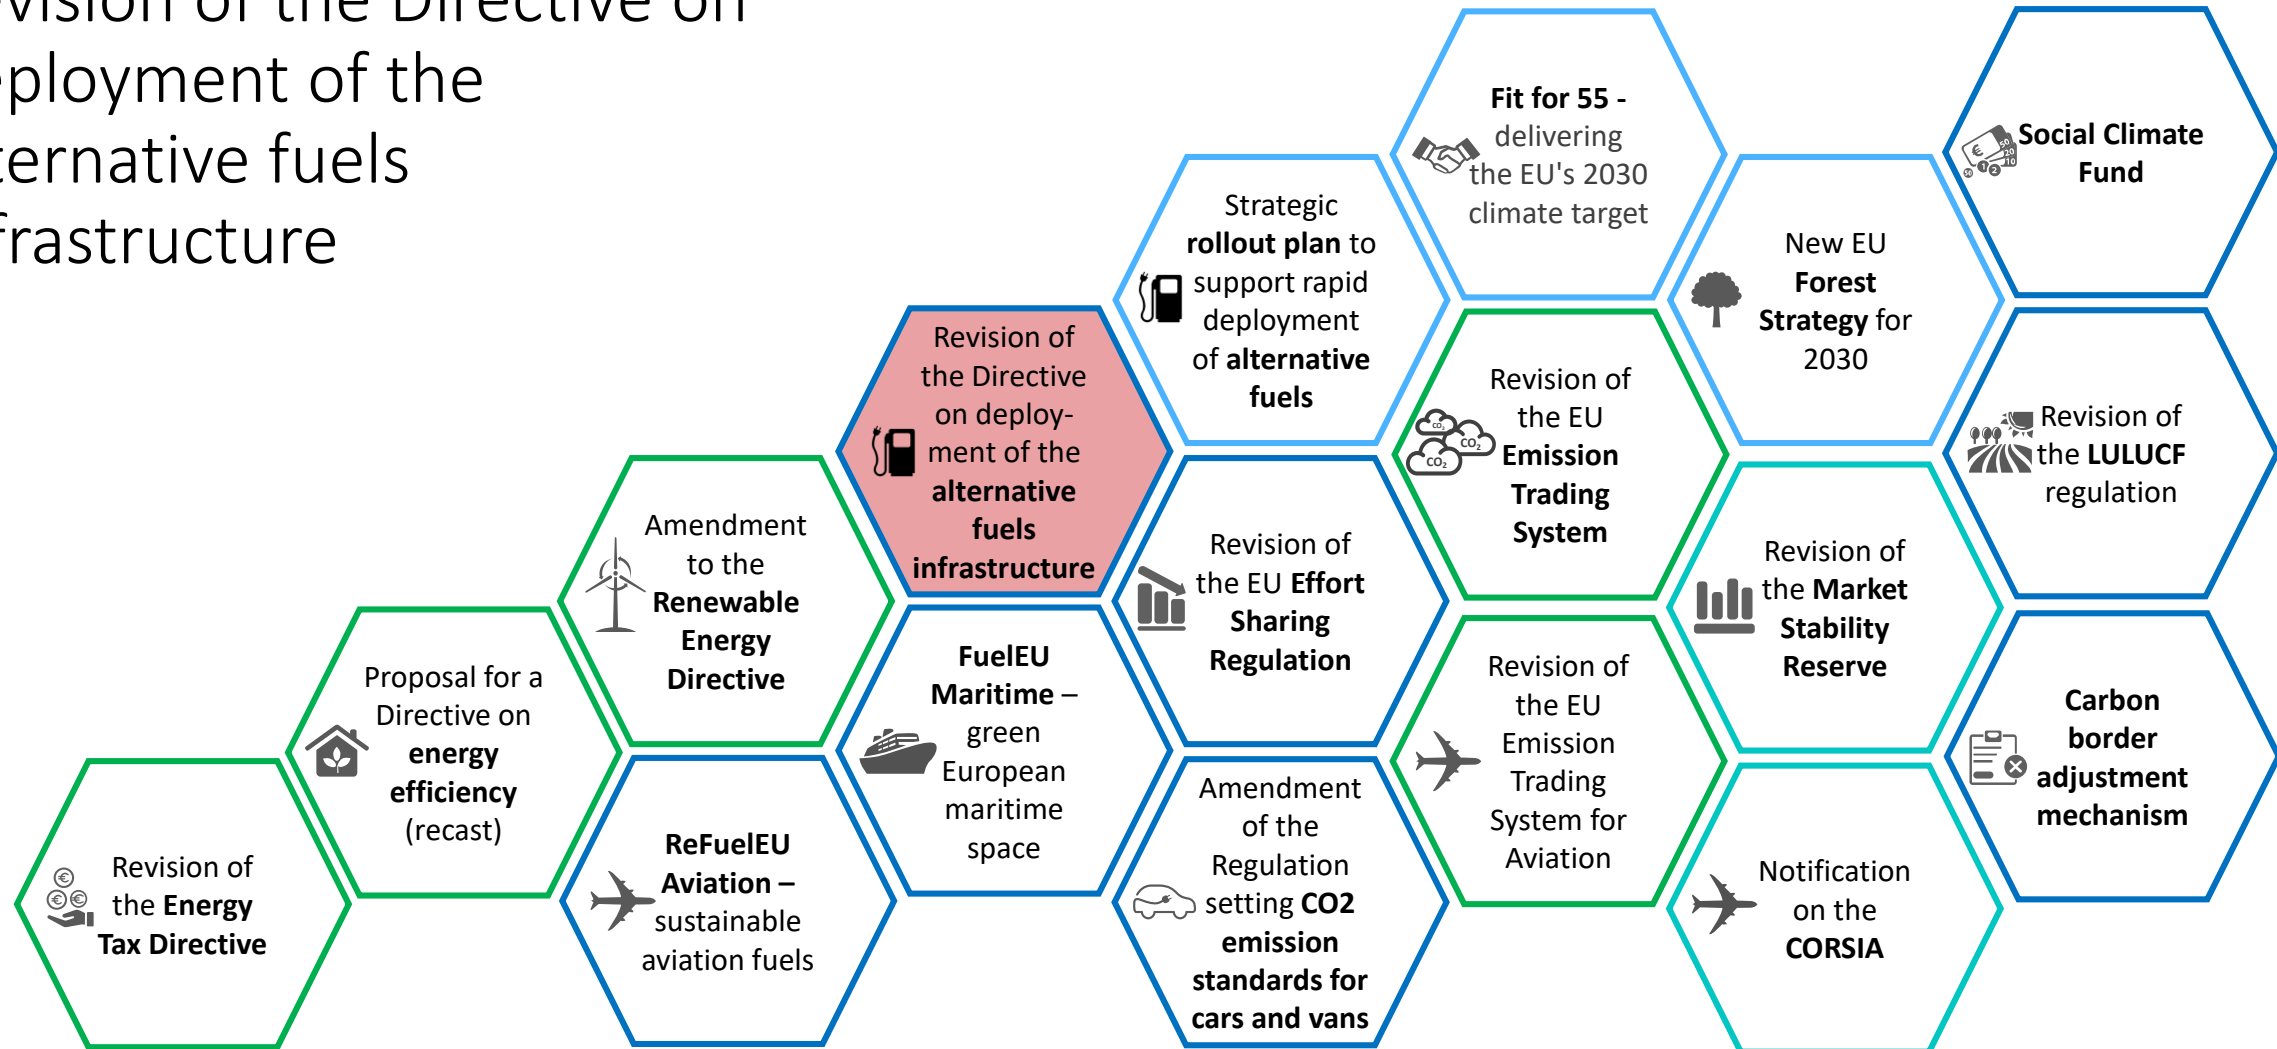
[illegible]vision of the Directive on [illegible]ployment of the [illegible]ernative fuels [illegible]frastructure

Fit for 55 - delivering the EU's 2030 climate target

Social Climate Fund

Strategic rollout plan to support rapid deployment of alternative fuels

New EU Forest Strategy for 2030

Revision of the Directive on deployment of the alternative fuels infrastructure

Revision of the EU Emission Trading System

Revision of the LULUCF regulation

Amendment to the Renewable Energy Directive

Revision of the EU Effort Sharing Regulation

Revision of the Market Stability Reserve

Proposal for a Directive on energy efficiency (recast)

FuelEU Maritime – green European maritime space

Revision of the EU Emission Trading System for Aviation

Carbon border adjustment mechanism

Revision of the Energy Tax Directive

ReFuelEU Aviation – sustainable aviation fuels

Amendment of the Regulation setting CO2 emission standards for cars and vans

Notification on the CORSIA